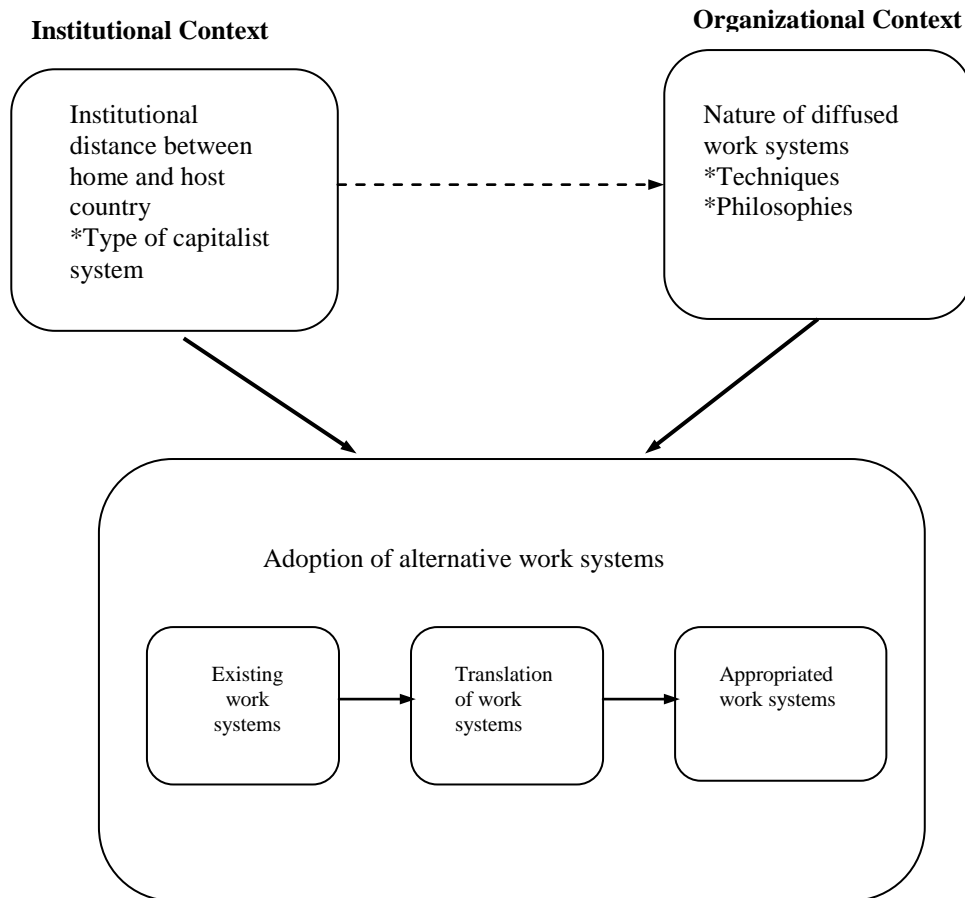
Institutional Context

Organizational Context

Institutional distance between home and host country
*Type of capitalist system

Nature of diffused work systems
*Techniques
*Philosophies

Adoption of alternative work systems

Existing work systems

Translation of work systems

Appropriated work systems